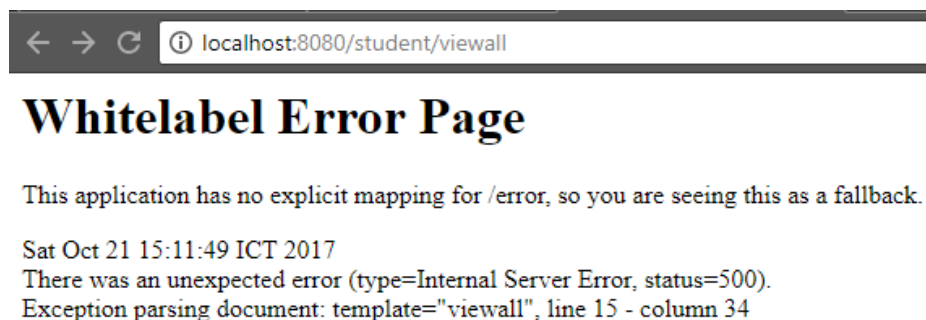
localhost:8080/student/viewall

Whitelabel Error Page

This application has no explicit mapping for /error, so you are seeing this as a fallback.

Sat Oct 21 15:11:49 ICT 2017
There was an unexpected error (type=Internal Server Error, status=500).
Exception parsing document: template="viewall", line 15 - column 34